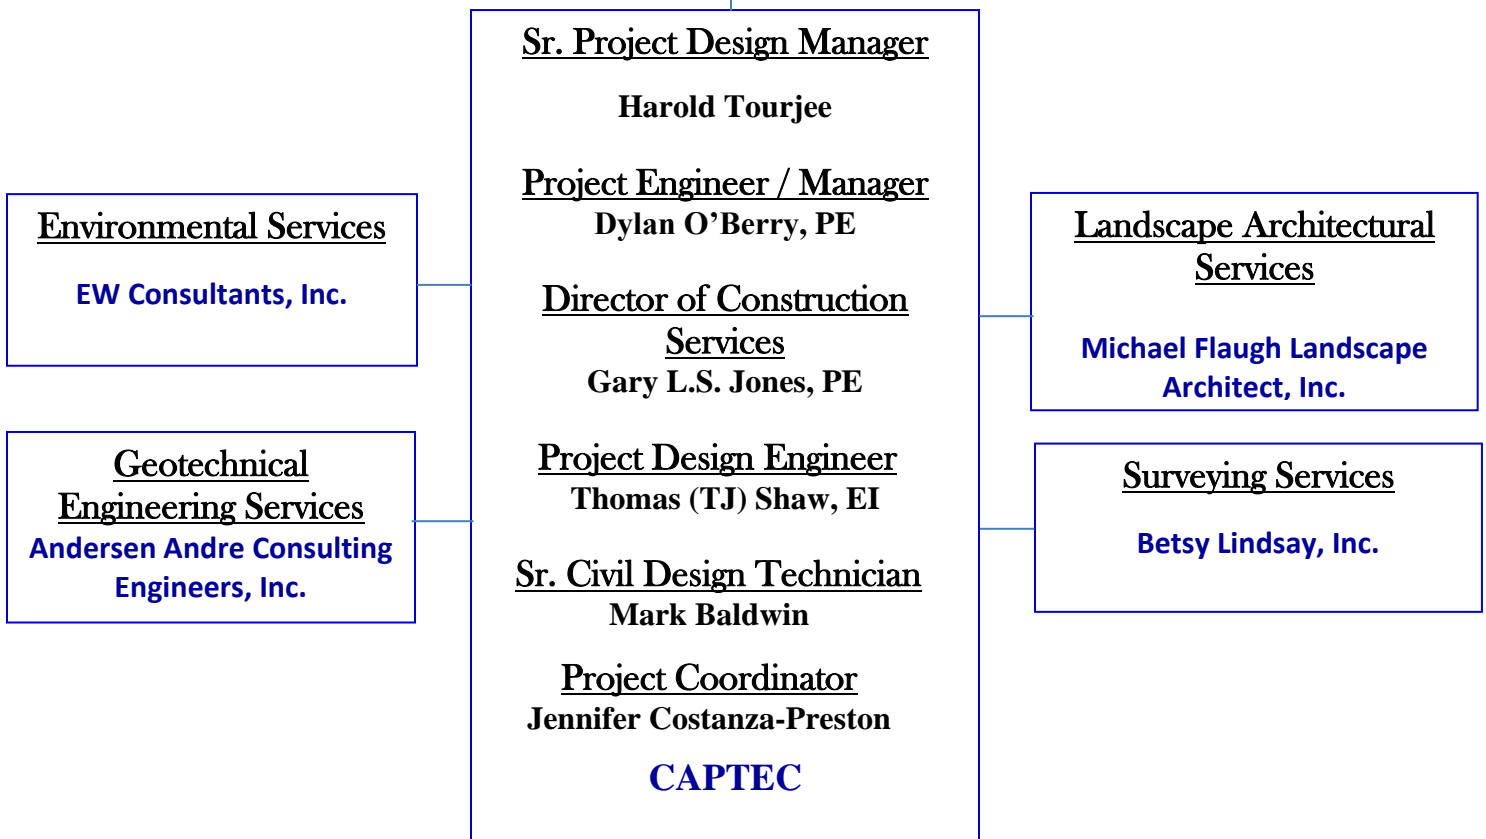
Environmental Services

EW Consultants, Inc.

Geotechnical Engineering Services
Andersen Andre Consulting Engineers, Inc.

Sr. Project Design Manager

Harold Tourjee

Project Engineer / Manager
Dylan O'Berry, PE

Director of Construction Services
Gary L.S. Jones, PE

Project Design Engineer
Thomas (TJ) Shaw, EI

Sr. Civil Design Technician
Mark Baldwin

Project Coordinator
Jennifer Costanza-Preston

CAPTEC

Landscape Architectural Services

Michael Flaugh Landscape Architect, Inc.

Surveying Services

Betsy Lindsay, Inc.